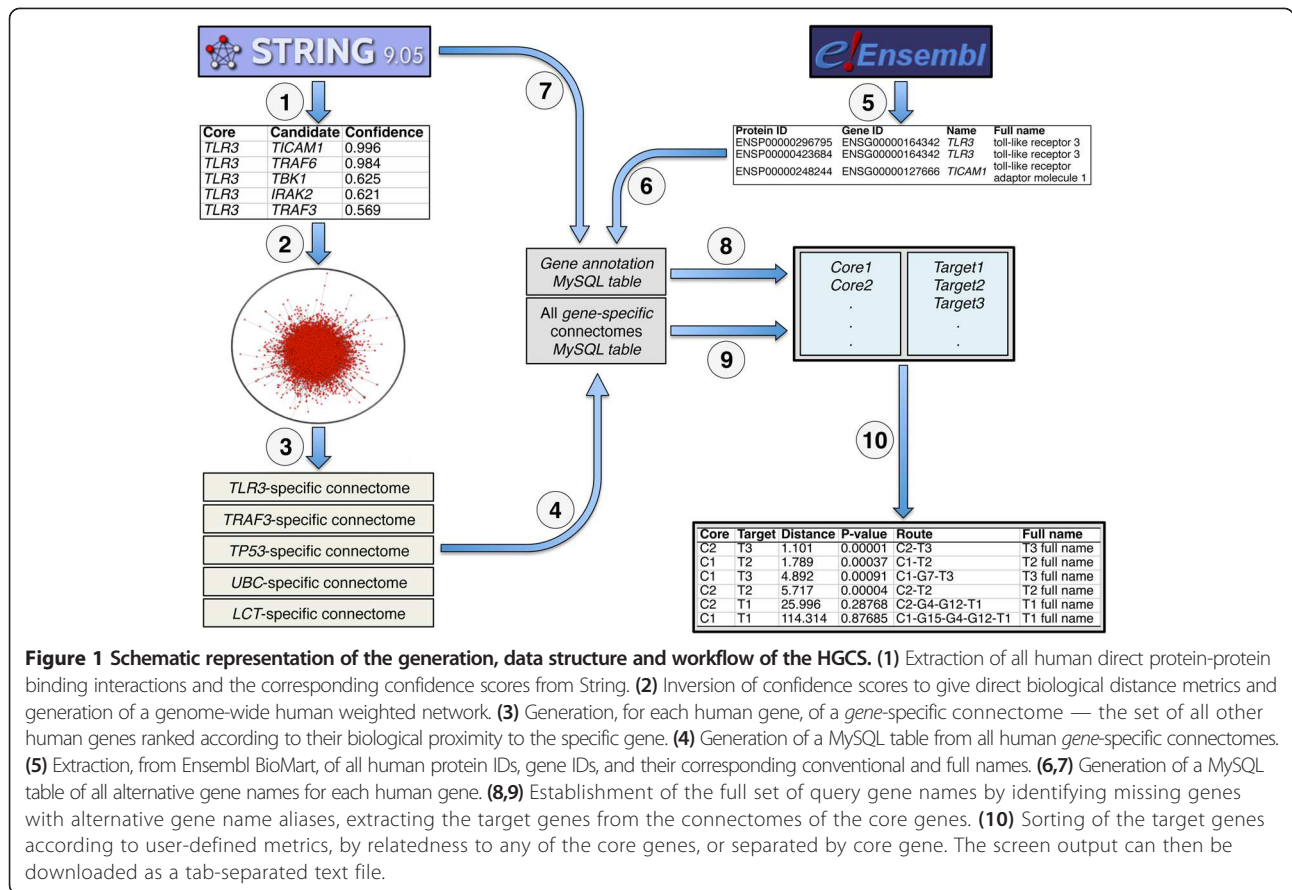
STRING 9.05

1

| Core | Candidate | Confidence |
|---|---|---|
| TLR3 | TICAM1 | 0.996 |
| TLR3 | TRAF6 | 0.984 |
| TLR3 | TBK1 | 0.625 |
| TLR3 | IRAK2 | 0.621 |
| TLR3 | TRAF3 | 0.569 |

2

3

TLR3-specific connectome

TRAF3-specific connectome

TP53-specific connectome

UBC-specific connectome

LCT-specific connectome

4

7

e!Ensembl

5

| Protein ID | Gene ID | Name | Full name |
|---|---|---|---|
| ENSP00000296795 | ENSG00000164342 | TLR3 | toll-like receptor 3 |
| ENSP00000423684 | ENSG00000164342 | TLR3 | toll-like receptor 3 |
| ENSP00000248244 | ENSG00000127666 | TICAM1 | toll-like receptor adaptor molecule 1 |

6

Gene annotation MySQL table

All gene-specific connectomes MySQL table

8

9

Core1
Core2
.
.
.

Target1
Target2
Target3
.
.

10

| Core | Target | Distance | P-value | Route | Full name |
|---|---|---|---|---|---|
| C2 | T3 | 1.101 | 0.00001 | C2-T3 | T3 full name |
| C1 | T2 | 1.789 | 0.00037 | C1-T2 | T2 full name |
| C1 | T3 | 4.892 | 0.00091 | C1-G7-T3 | T3 full name |
| C2 | T2 | 5.717 | 0.00004 | C2-T2 | T2 full name |
| C2 | T1 | 25.996 | 0.28768 | C2-G4-G12-T1 | T1 full name |
| C1 | T1 | 114.314 | 0.87685 | C1-G15-G4-G12-T1 | T1 full name |

**Figure 1 Schematic representation of the generation, data structure and workflow of the HGCS. (1)** Extraction of all human direct protein-protein binding interactions and the corresponding confidence scores from String. **(2)** Inversion of confidence scores to give direct biological distance metrics and generation of a genome-wide human weighted network. **(3)** Generation, for each human gene, of a gene-specific connectome — the set of all other human genes ranked according to their biological proximity to the specific gene. **(4)** Generation of a MySQL table from all human gene-specific connectomes. **(5)** Extraction, from Ensembl BioMart, of all human protein IDs, gene IDs, and their corresponding conventional and full names. **(6,7)** Generation of a MySQL table of all alternative gene names for each human gene. **(8,9)** Establishment of the full set of query gene names by identifying missing genes with alternative gene name aliases, extracting the target genes from the connectomes of the core genes. **(10)** Sorting of the target genes according to user-defined metrics, by relatedness to any of the core genes, or separated by core gene. The screen output can then be downloaded as a tab-separated text file.